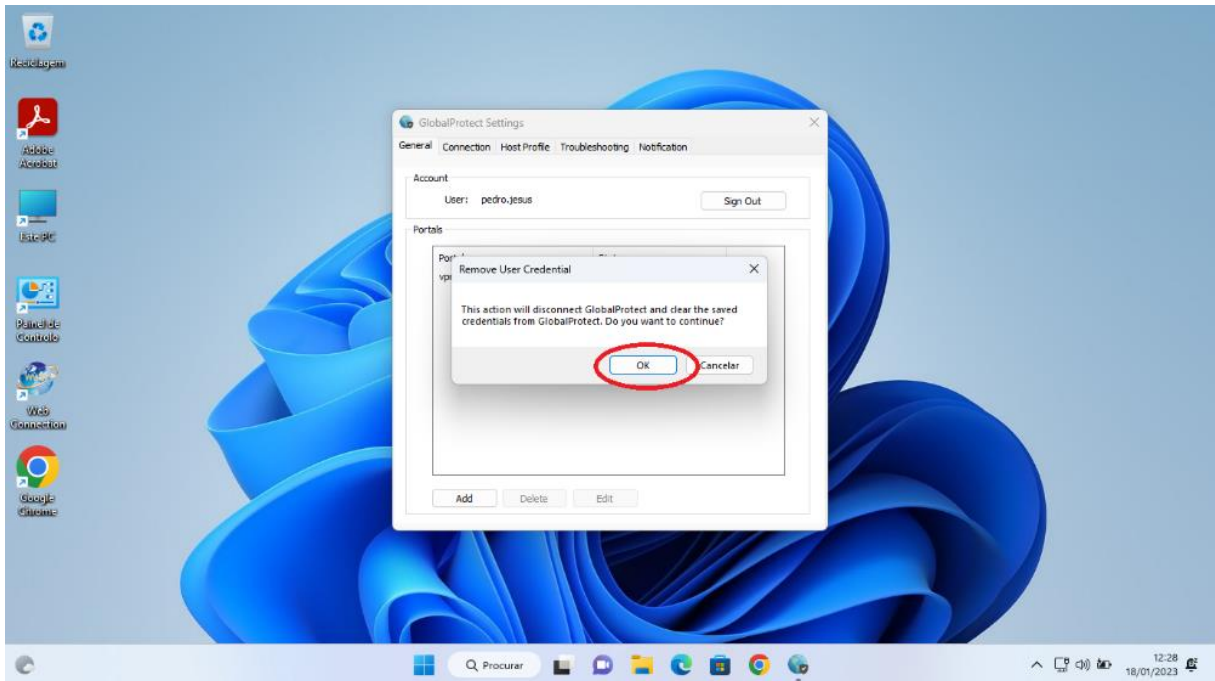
Reciclagem

Adobe Acrobat

Este PC

Painel de Controlo

Web Connection

Google Chrome

GlobalProtect Settings

General Connection Host Profile Troubleshooting Notification

Account

User: pedro.jesus

Sign Out

Portals

Por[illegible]

vp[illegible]

Remove User Credential

This action will disconnect GlobalProtect and clear the saved credentials from GlobalProtect. Do you want to continue?

OK

Cancelar

Add Delete Edit

Procurar

12:28
18/01/2023